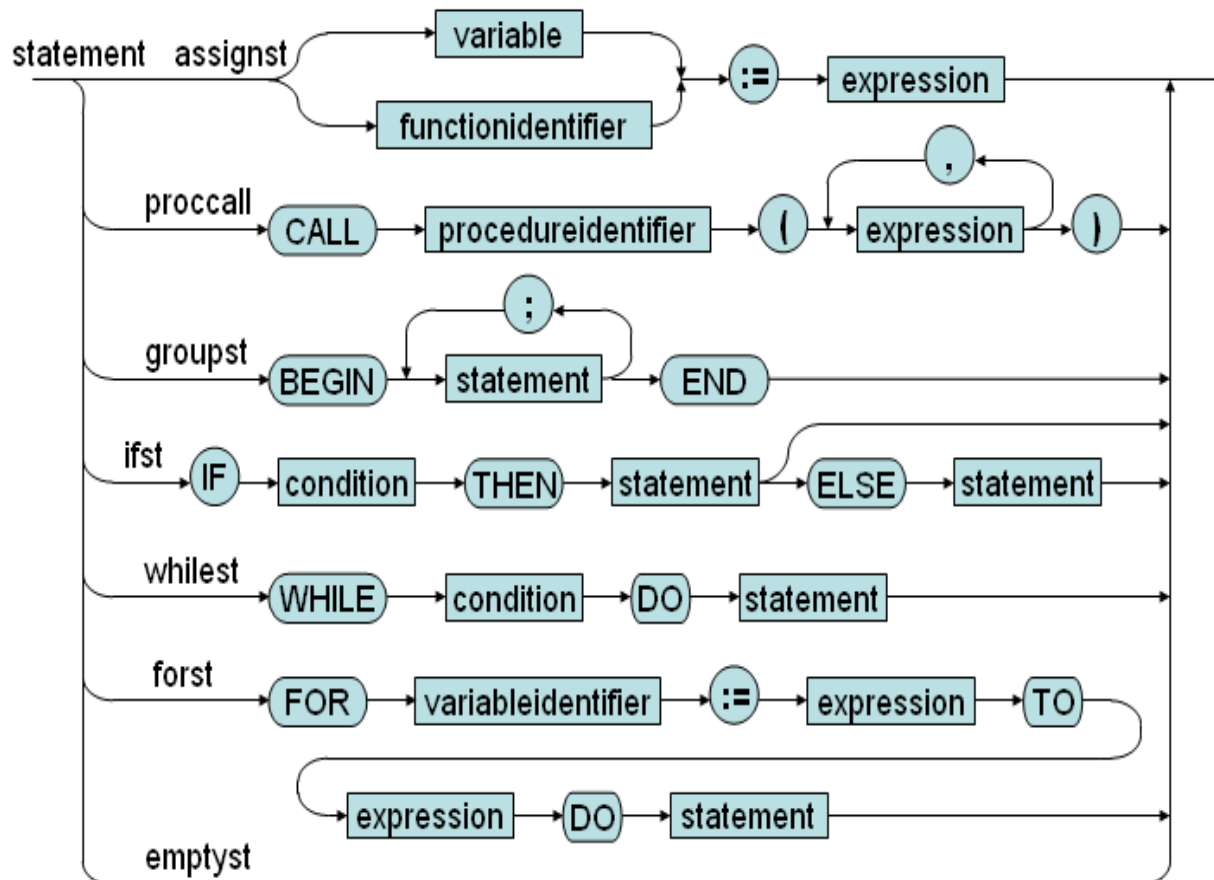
statement assignst variable functionidentifier := expression

proccall CALL procedureidentifier ( , expression )

groupst BEGIN ; statement END

ifst IF condition THEN statement ELSE statement

whilest WHILE condition DO statement

forst FOR variableidentifier := expression TO

expression DO statement

emptyst